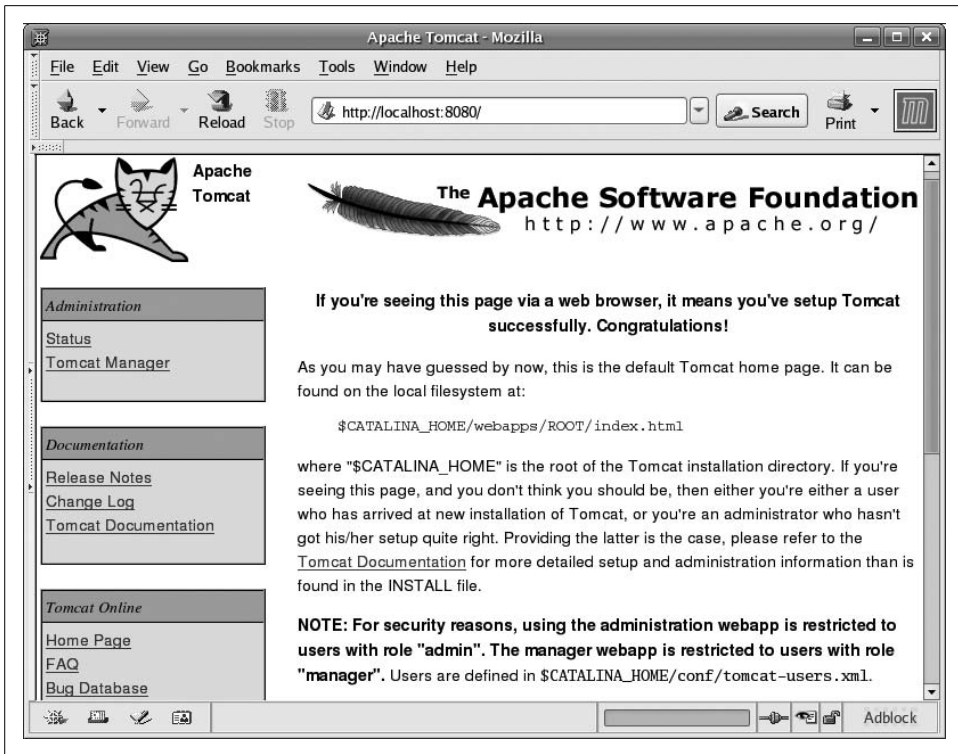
Apache Tomcat - Mozilla

File Edit View Go Bookmarks Tools Window Help

Back Forward Reload Stop http://localhost:8080/ Search Print

Apache Tomcat

The Apache Software Foundation
http://www.apache.org/

Administration
Status
Tomcat Manager

Documentation
Release Notes
Change Log
Tomcat Documentation

Tomcat Online
Home Page
FAQ
Bug Database

If you're seeing this page via a web browser, it means you've setup Tomcat successfully. Congratulations!

As you may have guessed by now, this is the default Tomcat home page. It can be found on the local filesystem at:

$CATALINA_HOME/webapps/ROOT/index.html

where "$CATALINA_HOME" is the root of the Tomcat installation directory. If you're seeing this page, and you don't think you should be, then either you're either a user who has arrived at new installation of Tomcat, or you're an administrator who hasn't got his/her setup quite right. Providing the latter is the case, please refer to the Tomcat Documentation for more detailed setup and administration information than is found in the INSTALL file.

NOTE: For security reasons, using the administration webapp is restricted to users with role "admin". The manager webapp is restricted to users with role "manager". Users are defined in $CATALINA_HOME/conf/tomcat-users.xml.

Adblock